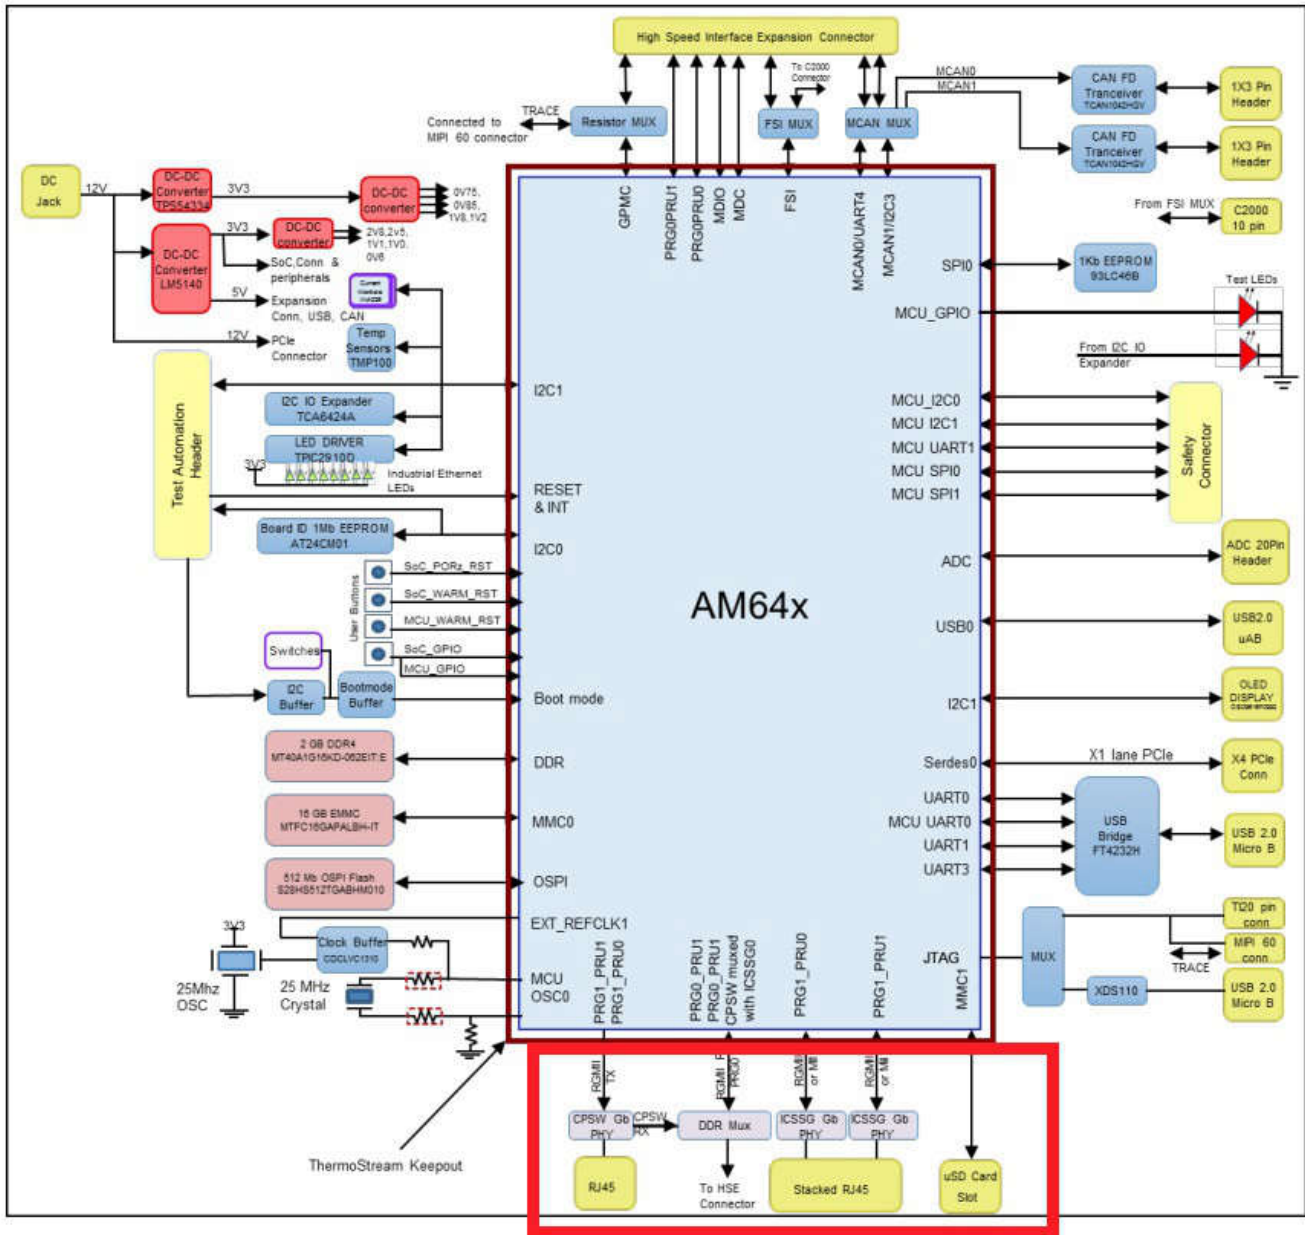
High Speed Interface Expansion Connector

Connected to MIPI 60 connector
TRACE
Resistor MUX
FSI MUX
To C2000 Connector
MCAN MUX
MCAN0
MCAN1
CAN FD Tranceiver TCAN1042HGV
CAN FD Tranceiver TCAN1042HGV
1X3 Pin Header
1X3 Pin Header

DC Jack
12V
DC-DC Converter TPS54334
3V3
DC-DC converter
0V75, 0V85, 1V8,1V2
3V3
DC-DC converter
2V8,2v5, 1V1,1V0, 0V6
DC-DC Converter LM5140
SoC,Conn & peripherals
5V
Expansion Conn, USB, CAN
12V
PCIe Connector
Temp Sensors TMP100

GPMC
PRG0PRU1
PRG0PRU0
MDIO
MDC
FSI
MCAN0/UART4
MCAN1/I2C3

From FSI MUX
C2000 10 pin
SPI0
1Kb EEPROM 93LC46B
Test LEDs
MCU_GPIO
From I2C IO Expander

Test Automation Header
I2C1
I2C IO Expander TCA6424A
LED DRIVER TPIC2910D
3V3
Industrial Ethernet LEDs
RESET & INT
Board ID 1Mb EEPROM AT24CM01
I2C0
User Buttons
SoC_PORz_RST
SoC_WARM_RST
MCU_WARM_RST
SoC_GPIO
MCU_GPIO
Switches
I2C Buffer
Bootmode Buffer
Boot mode

MCU_I2C0
MCU I2C1
MCU UART1
MCU SPI0
MCU SPI1
Safety Connector
ADC
ADC 20Pin Header
AM64x
USB0
USB2.0 uAB
I2C1
OLED DISPLAY

2 GB DDR4 MT40A1G16KD-062EIT:E
DDR
Serdes0
X1 lane PCIe
X4 PCIe Conn
16 GB EMMC MTFC16GAPALBH-IT
MMC0
UART0
MCU UART0
UART1
UART3
USB Bridge FT4232H
USB 2.0 Micro B
512 Mb OSPI Flash S28HS512TGABHM010
OSPI
EXT_REFCLK1
3V3
Clock Buffer CDCLVC1310
25Mhz OSC
25 MHz Crystal
MCU OSC0
PRG1_PRU1
PRG1_PRU0
PRG0_PRU1
PRG0_PRU1
CPSW muxed with ICSSG0
PRG1_PRU0
PRG1_PRU1
JTAG
MMC1
MUX
T120 pin conn
MIPI 60 conn
TRACE
XDS110
USB 2.0 Micro B

RGMII TX
RGMII PRU0
RGMII or MII
RGMII or MII
CPSW Gb PHY
CPSW RX
DDR Mux
ICSSG Gb PHY
ICSSG Gb PHY
RJ45
To HSE Connector
Stacked RJ45
uSD Card Slot
ThermoStream Keepout